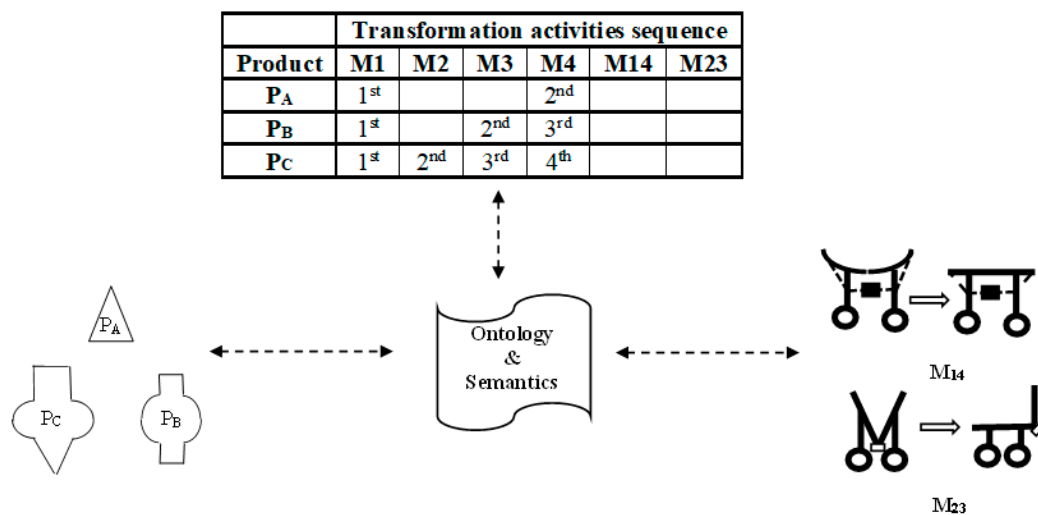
| | Transformation activities sequence | | | | | |
|---|---|---|---|---|---|---|
| Product | M1 | M2 | M3 | M4 | M14 | M23 |
| $P_A$ | 1$^{st}$ | | | 2$^{nd}$ | | |
| $P_B$ | 1$^{st}$ | | 2$^{nd}$ | 3$^{rd}$ | | |
| $P_C$ | 1$^{st}$ | 2$^{nd}$ | 3$^{rd}$ | 4$^{th}$ | | |

$P_A$

$P_C$

$P_B$

Ontology & Semantics

$M_{14}$

$M_{23}$